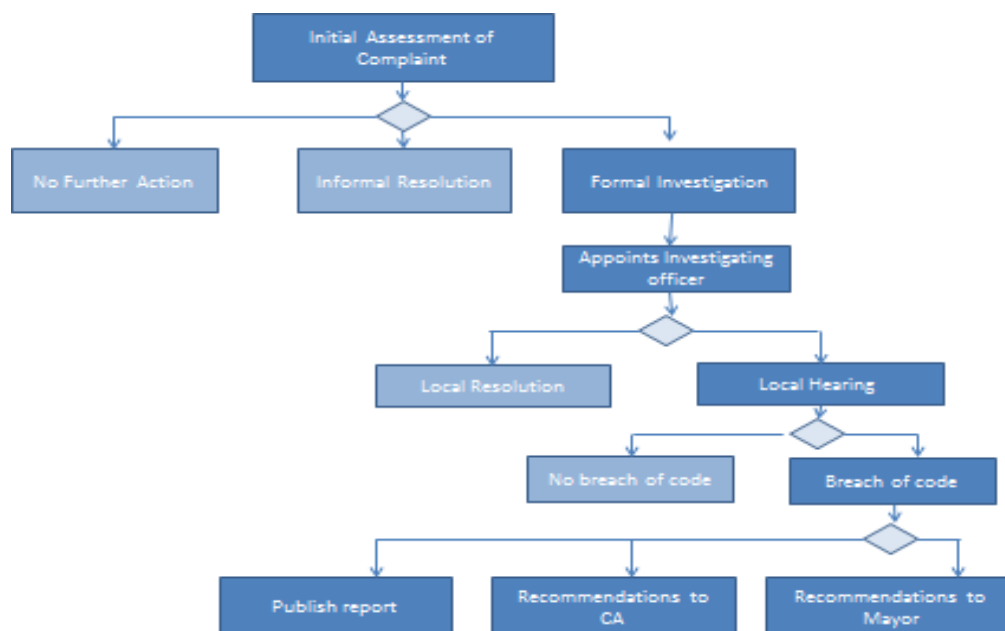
Initial Assessment of Complaint

No Further Action

Informal Resolution

Formal Investigation

Appoints Investigating officer

Local Resolution

Local Hearing

No breach of code

Breach of code

Publish report

Recommendations to CA

Recommendations to Mayor